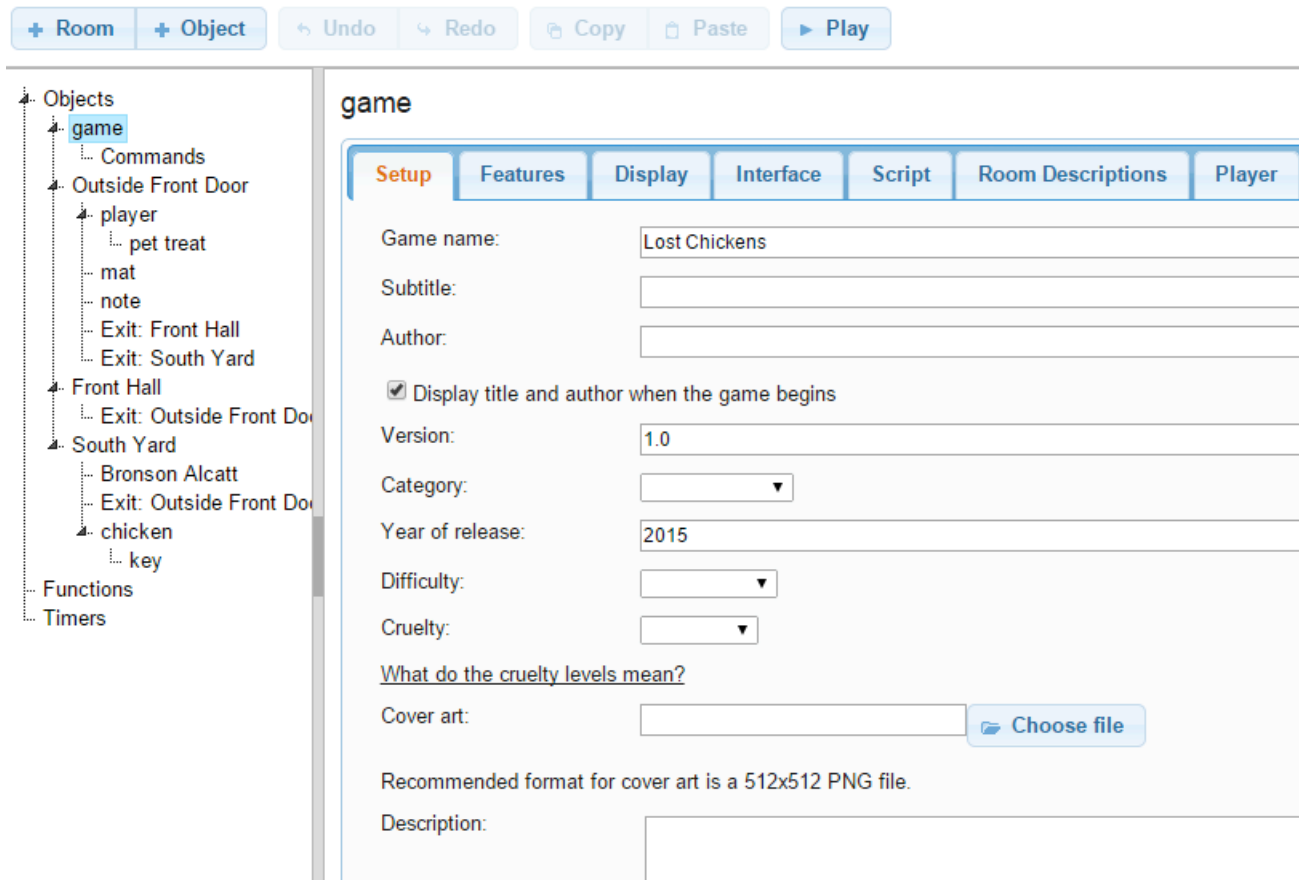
+ Room + Object Undo Redo Copy Paste ▶ Play

Objects
game
Commands
Outside Front Door
player
pet treat
mat
note
Exit: Front Hall
Exit: South Yard
Front Hall
Exit: Outside Front Do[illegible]
South Yard
Bronson Alcatt
Exit: Outside Front Do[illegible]
chicken
key
Functions
Timers

game

Setup | Features | Display | Interface | Script | Room Descriptions | Player

Game name: Lost Chickens

Subtitle:

Author:

Display title and author when the game begins

Version: 1.0

Category:

Year of release: 2015

Difficulty:

Cruelty:

What do the cruelty levels mean?

Cover art: Choose file

Recommended format for cover art is a 512x512 PNG file.

Description: